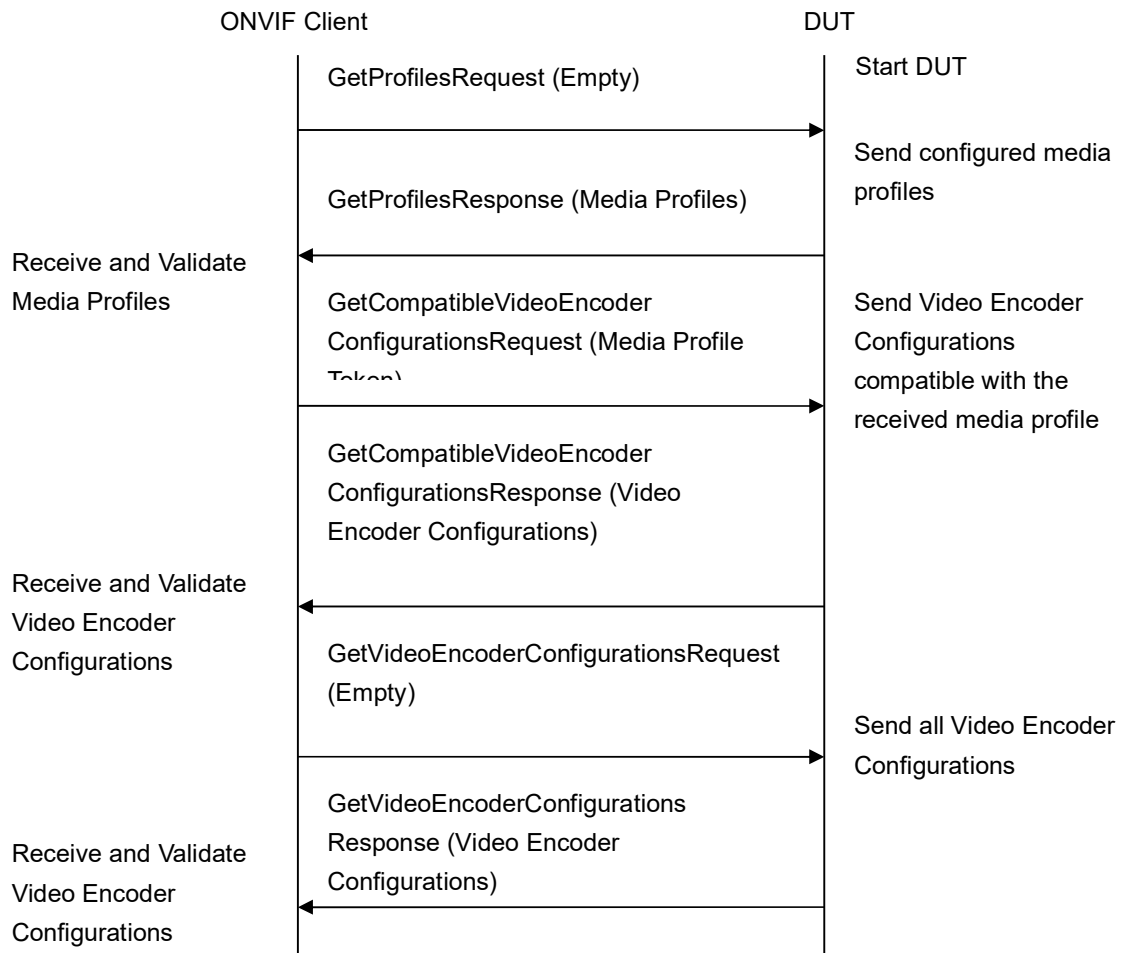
ONVIF Client

DUT

GetProfilesRequest (Empty)

Start DUT

Send configured media profiles

GetProfilesResponse (Media Profiles)

Receive and Validate Media Profiles

GetCompatibleVideoEncoder ConfigurationsRequest (Media Profile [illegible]

Send Video Encoder Configurations compatible with the received media profile

GetCompatibleVideoEncoder ConfigurationsResponse (Video Encoder Configurations)

Receive and Validate Video Encoder Configurations

GetVideoEncoderConfigurationsRequest (Empty)

Send all Video Encoder Configurations

GetVideoEncoderConfigurations Response (Video Encoder Configurations)

Receive and Validate Video Encoder Configurations